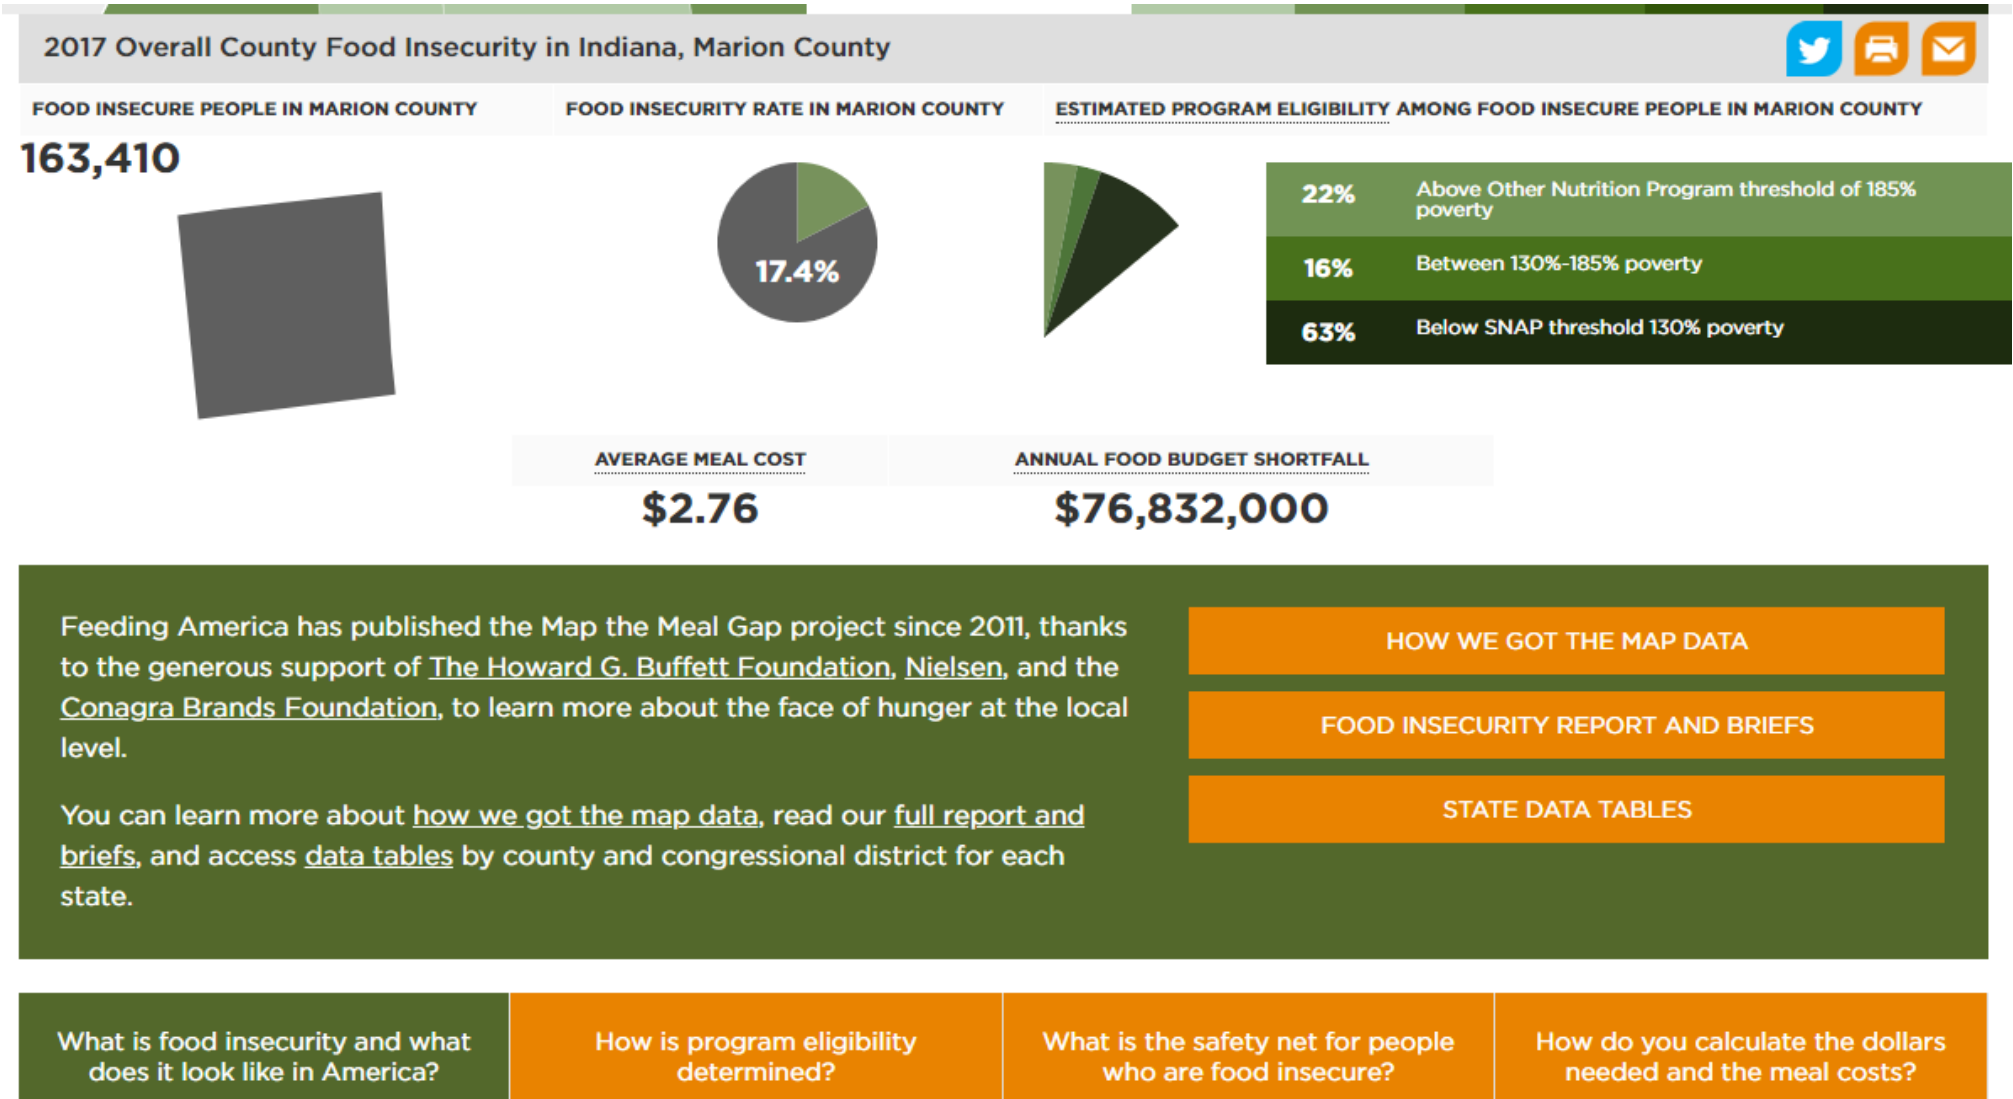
2017 Overall County Food Insecurity in Indiana, Marion County

FOOD INSECURE PEOPLE IN MARION COUNTY

163,410

FOOD INSECURITY RATE IN MARION COUNTY

17.4%

ESTIMATED PROGRAM ELIGIBILITY AMONG FOOD INSECURE PEOPLE IN MARION COUNTY

| | |
|---|---|
| 22% | Above Other Nutrition Program threshold of 185% poverty |
| 16% | Between 130%-185% poverty |
| 63% | Below SNAP threshold 130% poverty |

AVERAGE MEAL COST

$2.76

ANNUAL FOOD BUDGET SHORTFALL

$76,832,000

Feeding America has published the Map the Meal Gap project since 2011, thanks to the generous support of The Howard G. Buffett Foundation, Nielsen, and the Conagra Brands Foundation, to learn more about the face of hunger at the local level.

You can learn more about how we got the map data, read our full report and briefs, and access data tables by county and congressional district for each state.

HOW WE GOT THE MAP DATA

FOOD INSECURITY REPORT AND BRIEFS

STATE DATA TABLES

What is food insecurity and what does it look like in America?

How is program eligibility determined?

What is the safety net for people who are food insecure?

How do you calculate the dollars needed and the meal costs?